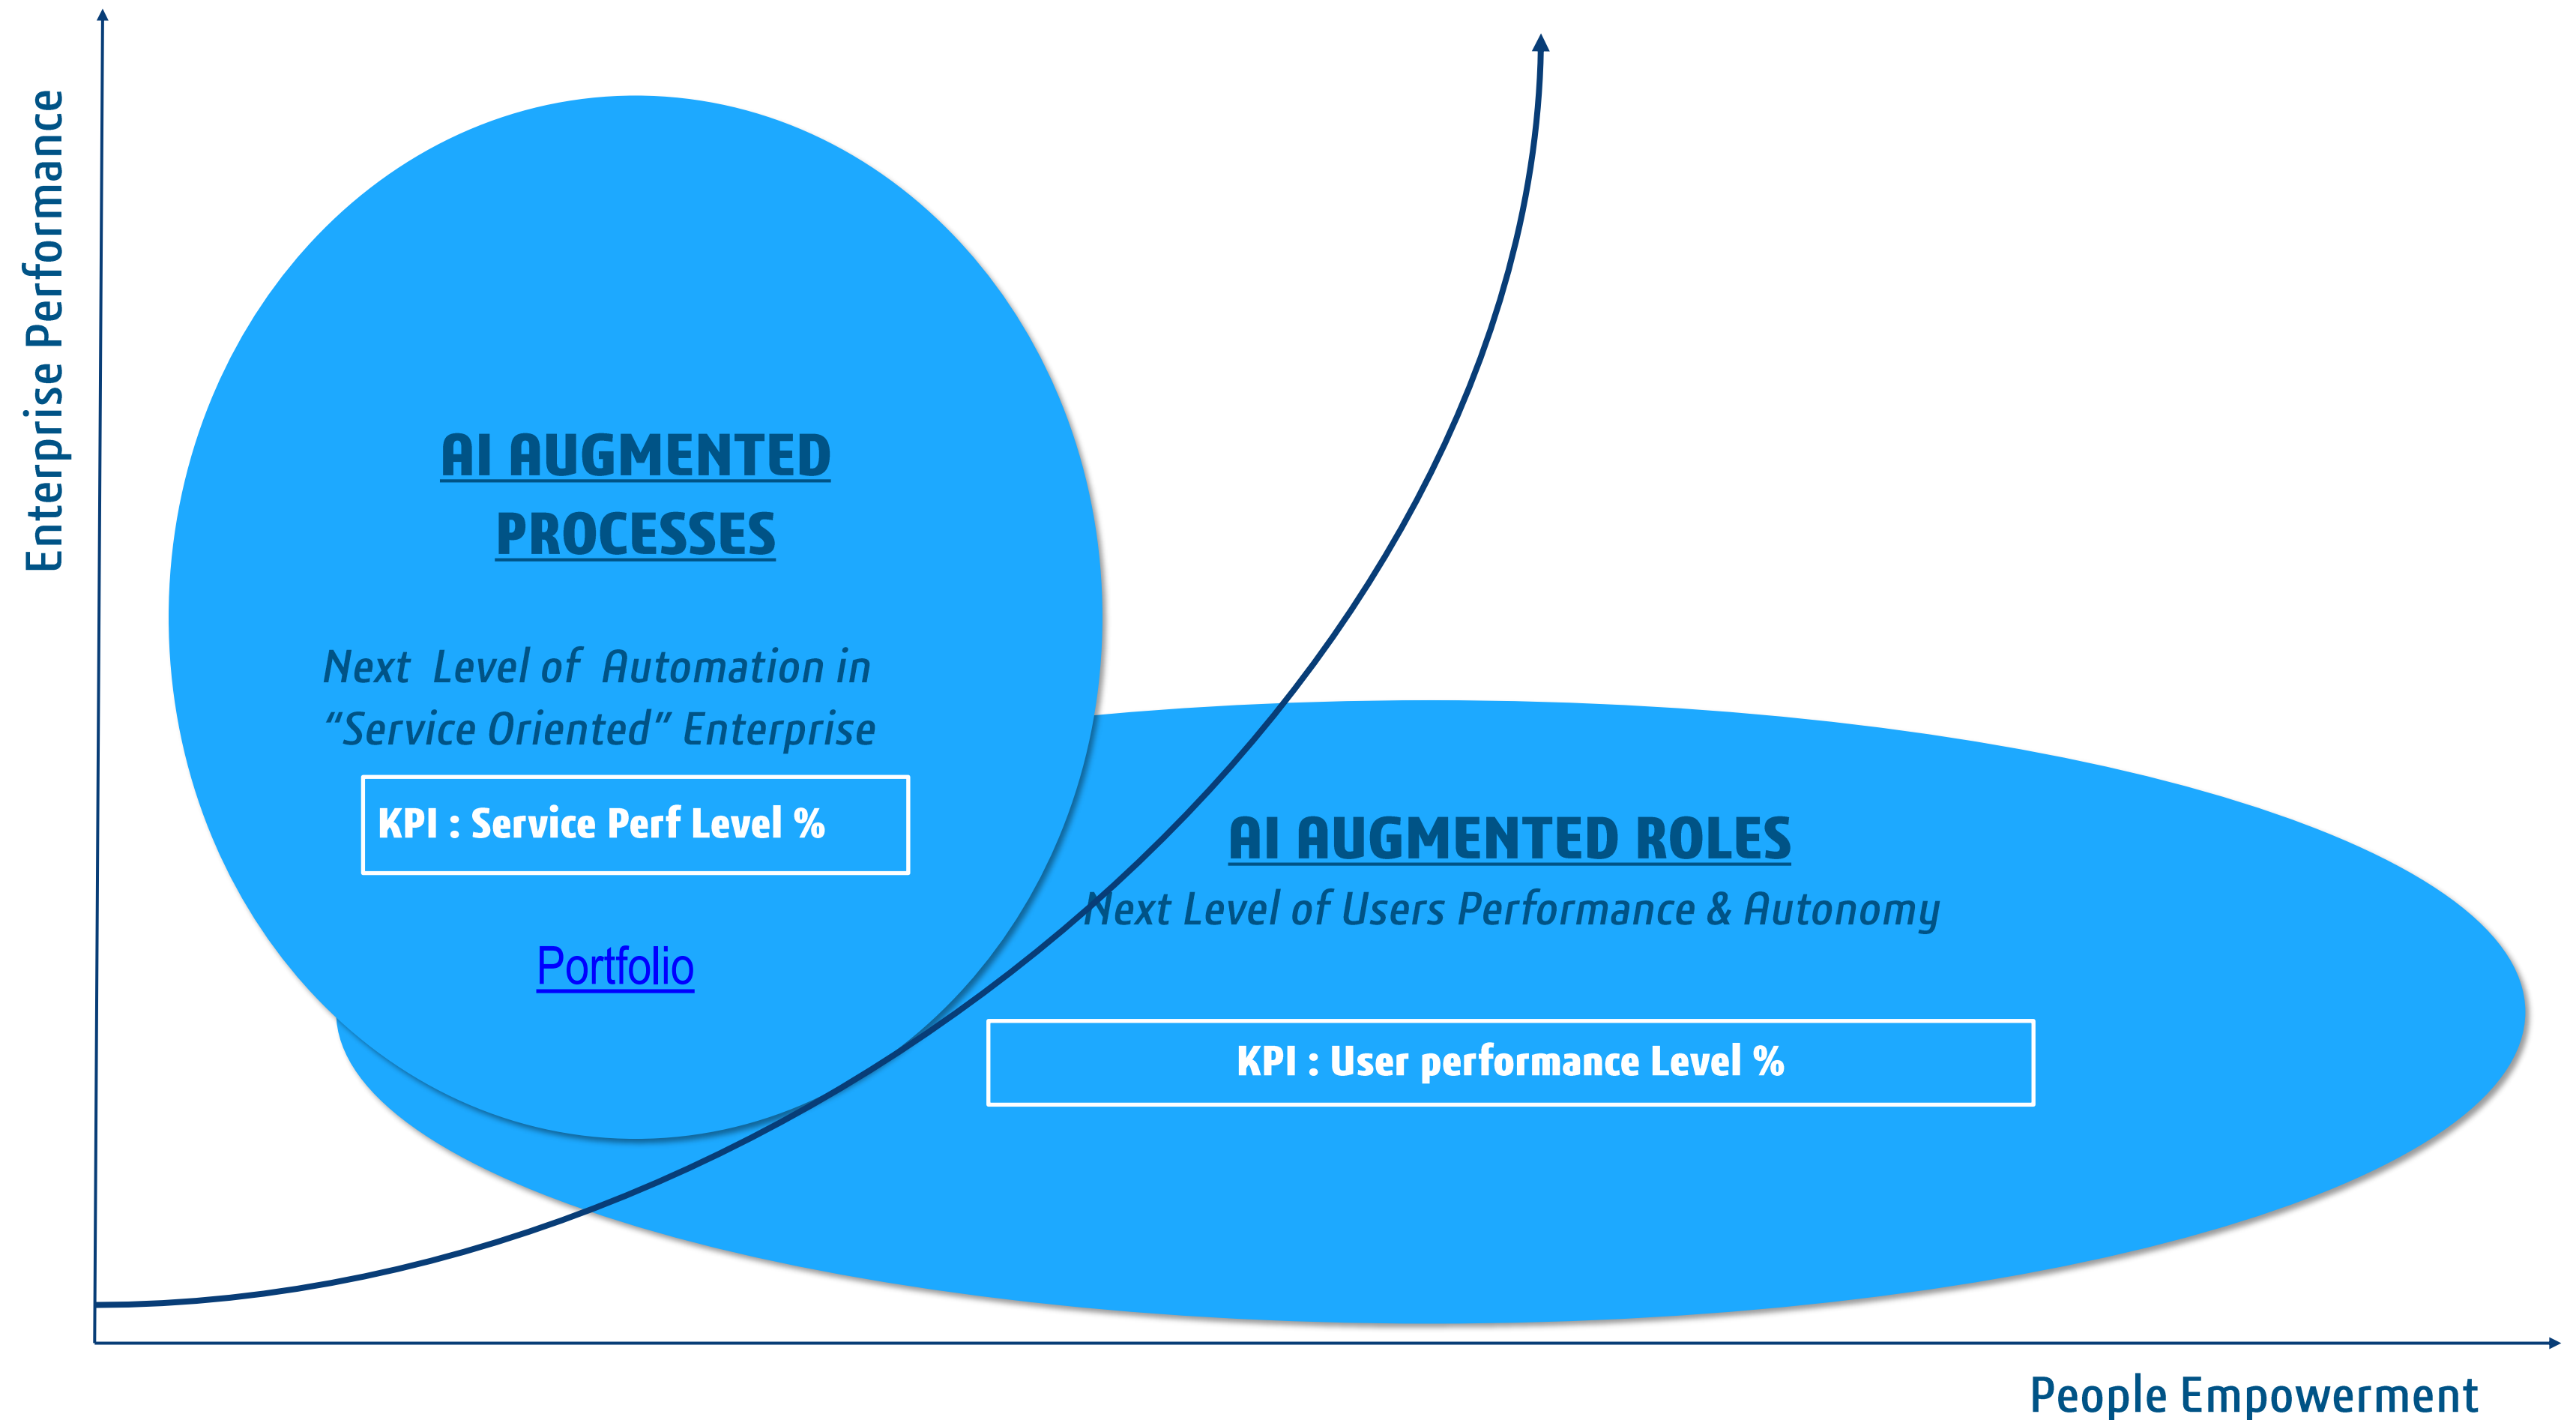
Enterprise Performance

AI AUGMENTED PROCESSES

Next Level of Automation in "Service Oriented" Enterprise

KPI : Service Perf Level %

Portfolio

AI AUGMENTED ROLES

Next Level of Users Performance & Autonomy

KPI : User performance Level %

People Empowerment